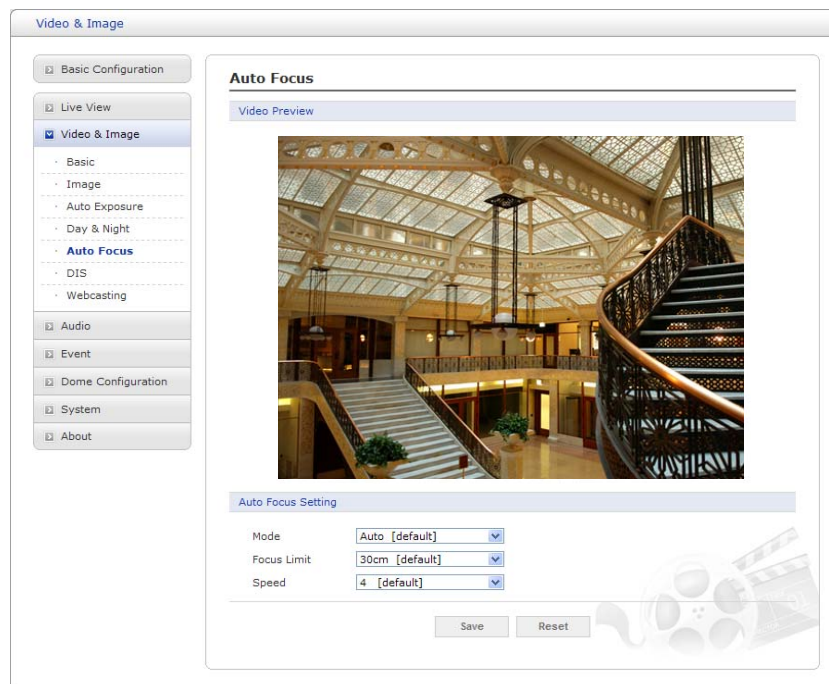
Video & Image

Basic Configuration

Live View

Video & Image

Basic

Image

Auto Exposure

Day & Night

Auto Focus

DIS

Webcasting

Audio

Event

Dome Configuration

System

About

Auto Focus

Video Preview

Auto Focus Setting

Mode Auto [default]

Focus Limit 30cm [default]

Speed 4 [default]

Save Reset